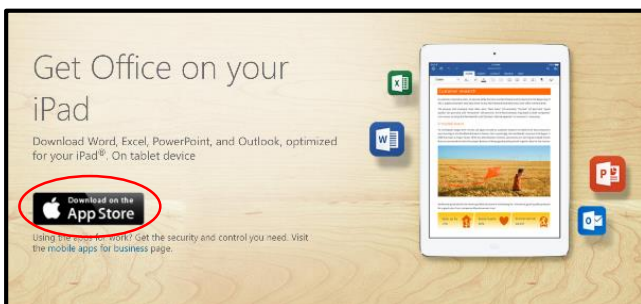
Get Office on your iPad

Download Word, Excel, PowerPoint, and Outlook, optimized for your iPad®. On tablet device

Download on the App Store

Using the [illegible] for work? Get the security and control you need. Visit the mobile apps for business page.